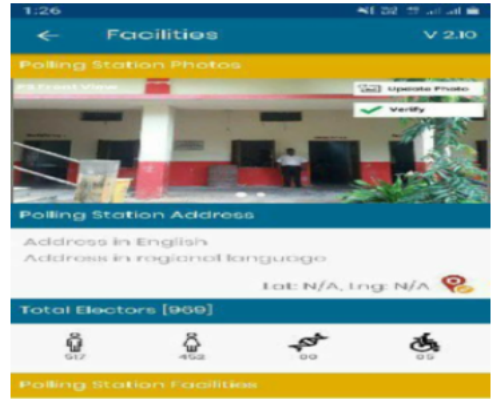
1:26

Facilities V 2.10

Polling Station Photos

PS Front View

Upload Photo

Verify

Polling Station Address

Address in English
Address in regional language

lat: N/A, lng: N/A

Total Electors [969]

517 452 00 05

Polling Station Facilities